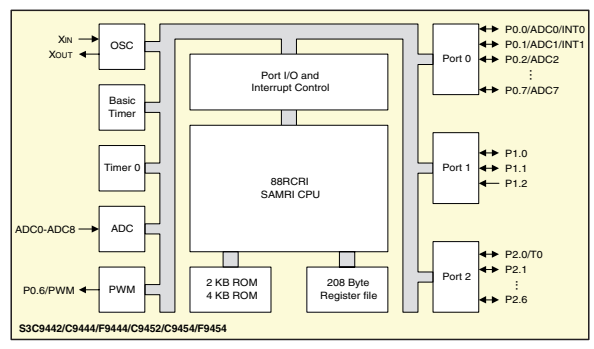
XIN
XOUT
OSC
Basic Timer
Timer 0
ADC0-ADC8
ADC
P0.6/PWM
PWM
Port I/O and Interrupt Control
88RCRI SAMRI CPU
2 KB ROM
4 KB ROM
208 Byte Register file
Port 0
P0.0/ADC0/INT0
P0.1/ADC1/INT1
P0.2/ADC2
⋮
P0.7/ADC7
Port 1
P1.0
P1.1
P1.2
Port 2
P2.0/T0
P2.1
⋮
P2.6
S3C9442/C9444/F9444/C9452/C9454/F9454